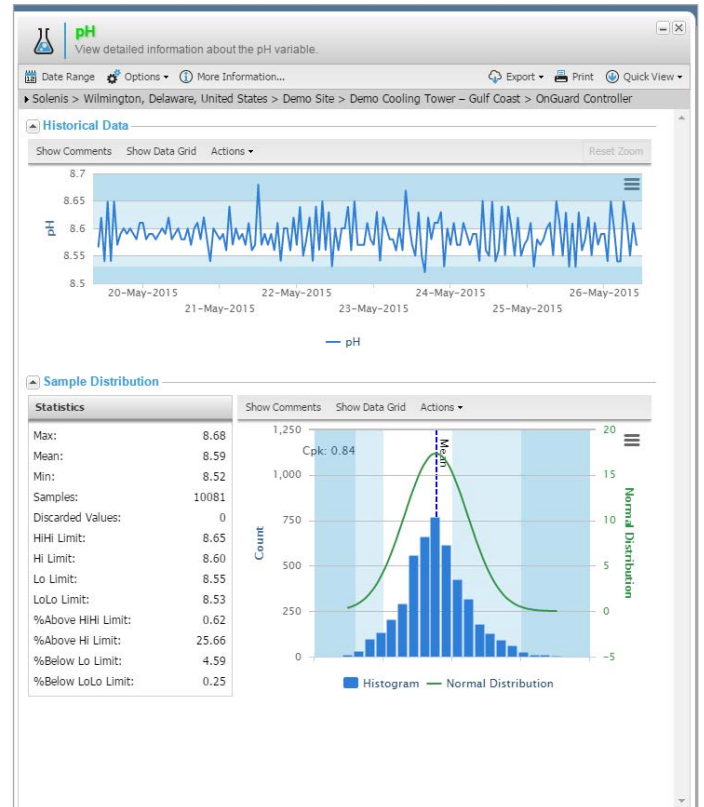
pH
View detailed information about the pH variable.

Date Range Options More Information... Export Print Quick View

Solenis > Wilmington, Delaware, United States > Demo Site > Demo Cooling Tower – Gulf Coast > OnGuard Controller

Historical Data

Show Comments Show Data Grid Actions Reset Zoom

8.7
8.65
8.6
8.55
8.5
pH

20-May-2015 21-May-2015 22-May-2015 23-May-2015 24-May-2015 25-May-2015 26-May-2015

pH

Sample Distribution

| Statistics | |
|---|---|
| Max: | 8.68 |
| Mean: | 8.59 |
| Min: | 8.52 |
| Samples: | 10081 |
| Discarded Values: | 0 |
| HiHi Limit: | 8.65 |
| Hi Limit: | 8.60 |
| Lo Limit: | 8.55 |
| LoLo Limit: | 8.53 |
| %Above HiHi Limit: | 0.62 |
| %Above Hi Limit: | 25.66 |
| %Below Lo Limit: | 4.59 |
| %Below LoLo Limit: | 0.25 |

Show Comments Show Data Grid Actions

1,250
1,000
750
500
250
0
Count

Cpk: 0.84
Mean

20
15
10
5
0
-5
Normal Distribution

Histogram Normal Distribution